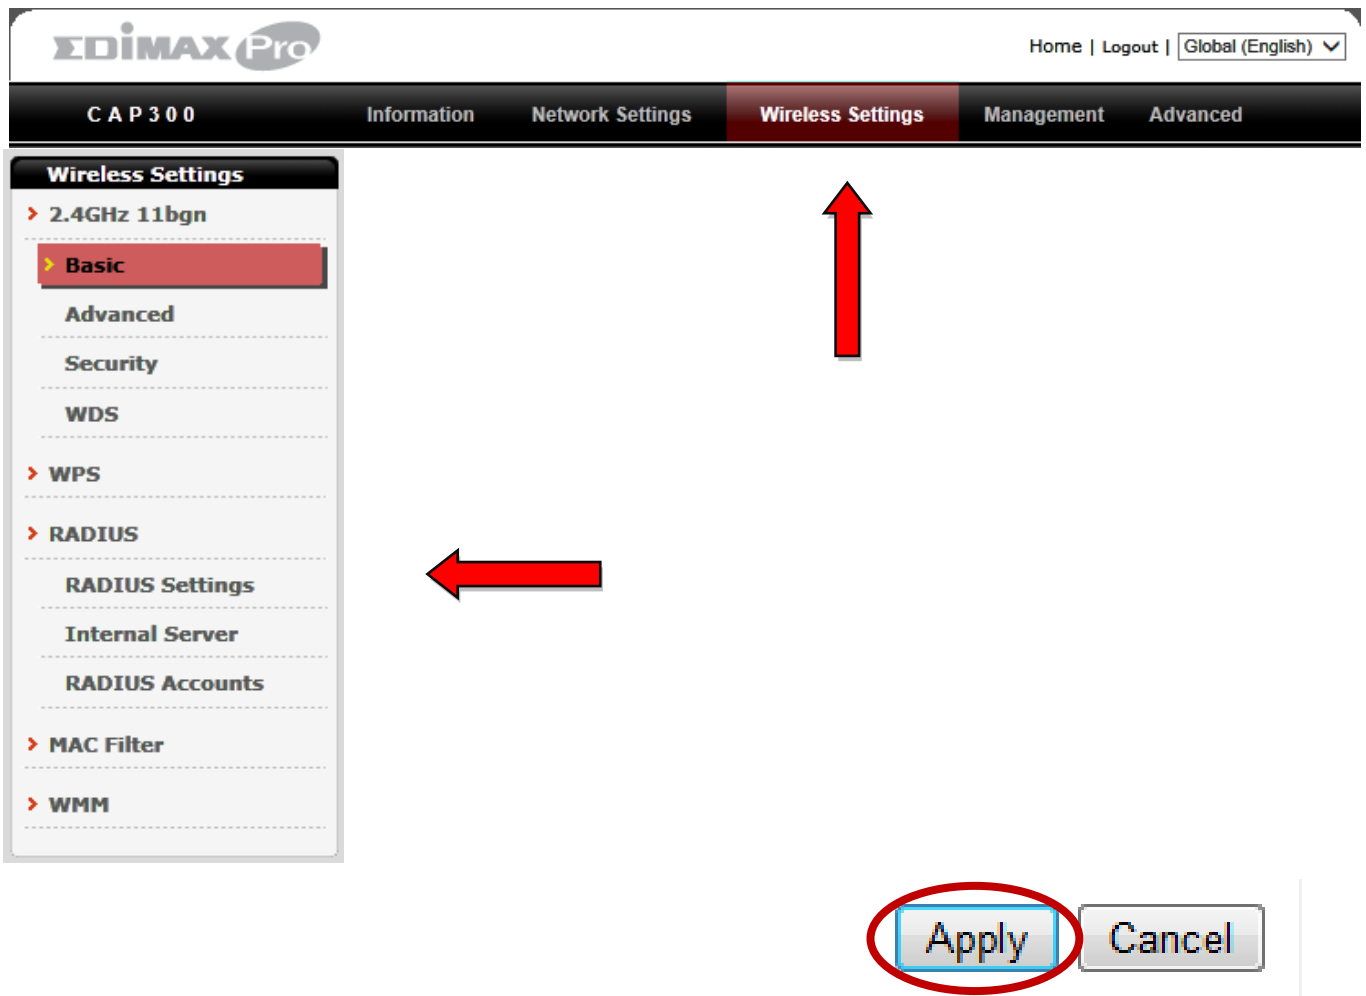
EDIMAX Pro

Home | Logout | Global (English)

CAP300

Information
Network Settings
Wireless Settings
Management
Advanced

Wireless Settings
2.4GHz 11bgn
Basic
Advanced
Security
WDS
WPS
RADIUS
RADIUS Settings
Internal Server
RADIUS Accounts
MAC Filter
WMM

Apply
Cancel